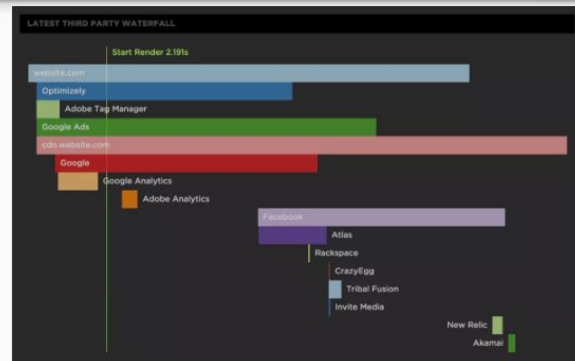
LATEST THIRD PARTY WATERFALL

Start Render 2.191s

website.com

Optimizely

Adobe Tag Manager

Google Ads

cdn.website.com

Google

Google Analytics

Adobe Analytics

Facebook

Atlas

Rackspace

CrazyEgg

Tribal Fusion

Invite Media

New Relic

Akamai